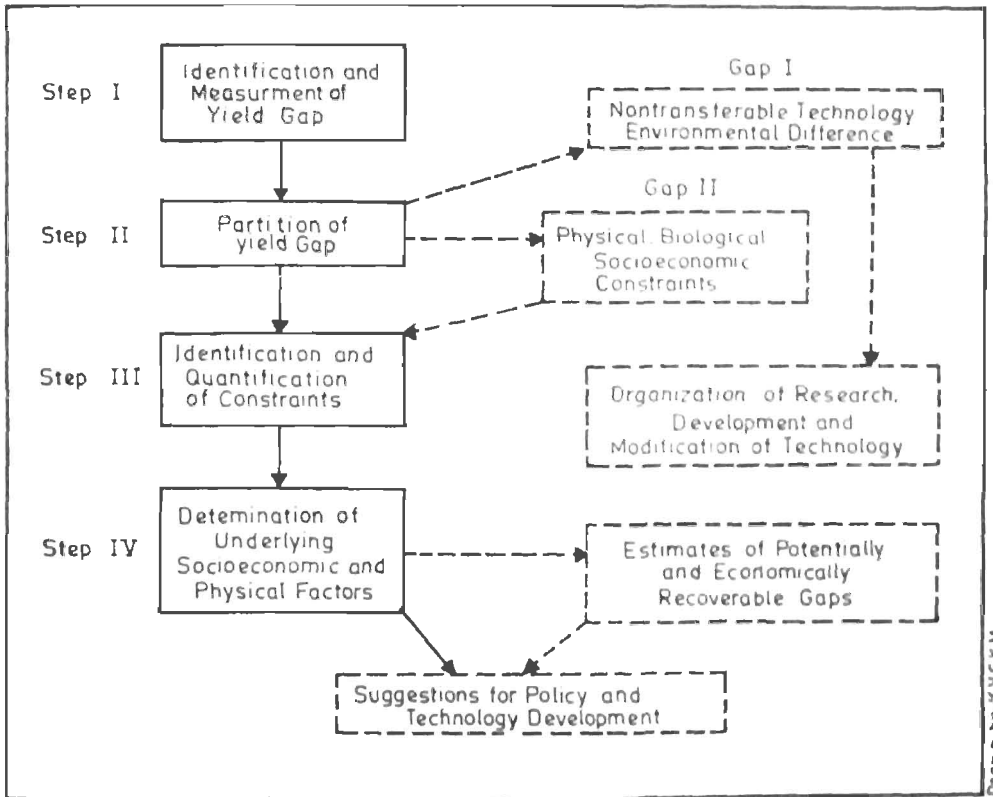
Step I

Identification and Measurment of Yield Gap

Gap I

Nontransferable Technology Environmental Difference

Gap II

Step II

Partition of yield Gap

Physical, Biological Socioeconomic Constraints

Step III

Identification and Quantification of Constraints

Organization of Research, Development and Modification of Technology

Step IV

Detemination of Underlying Socioeconomic and Physical Factors

Estimates of Potentially and Economically Recoverable Gaps

Suggestions for Policy and Technology Development

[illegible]